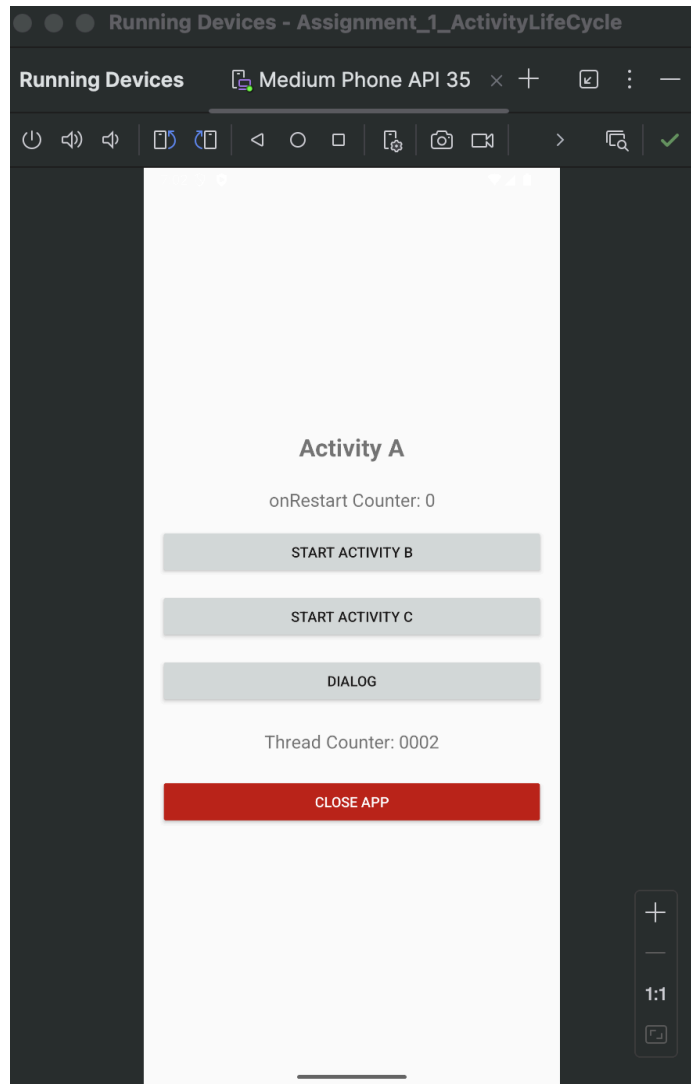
Running Devices - Assignment_1_ActivityLifeCycle

Running Devices

Medium Phone API 35

Activity A

onRestart Counter: 0

START ACTIVITY B

START ACTIVITY C

DIALOG

Thread Counter: 0002

CLOSE APP

1:1